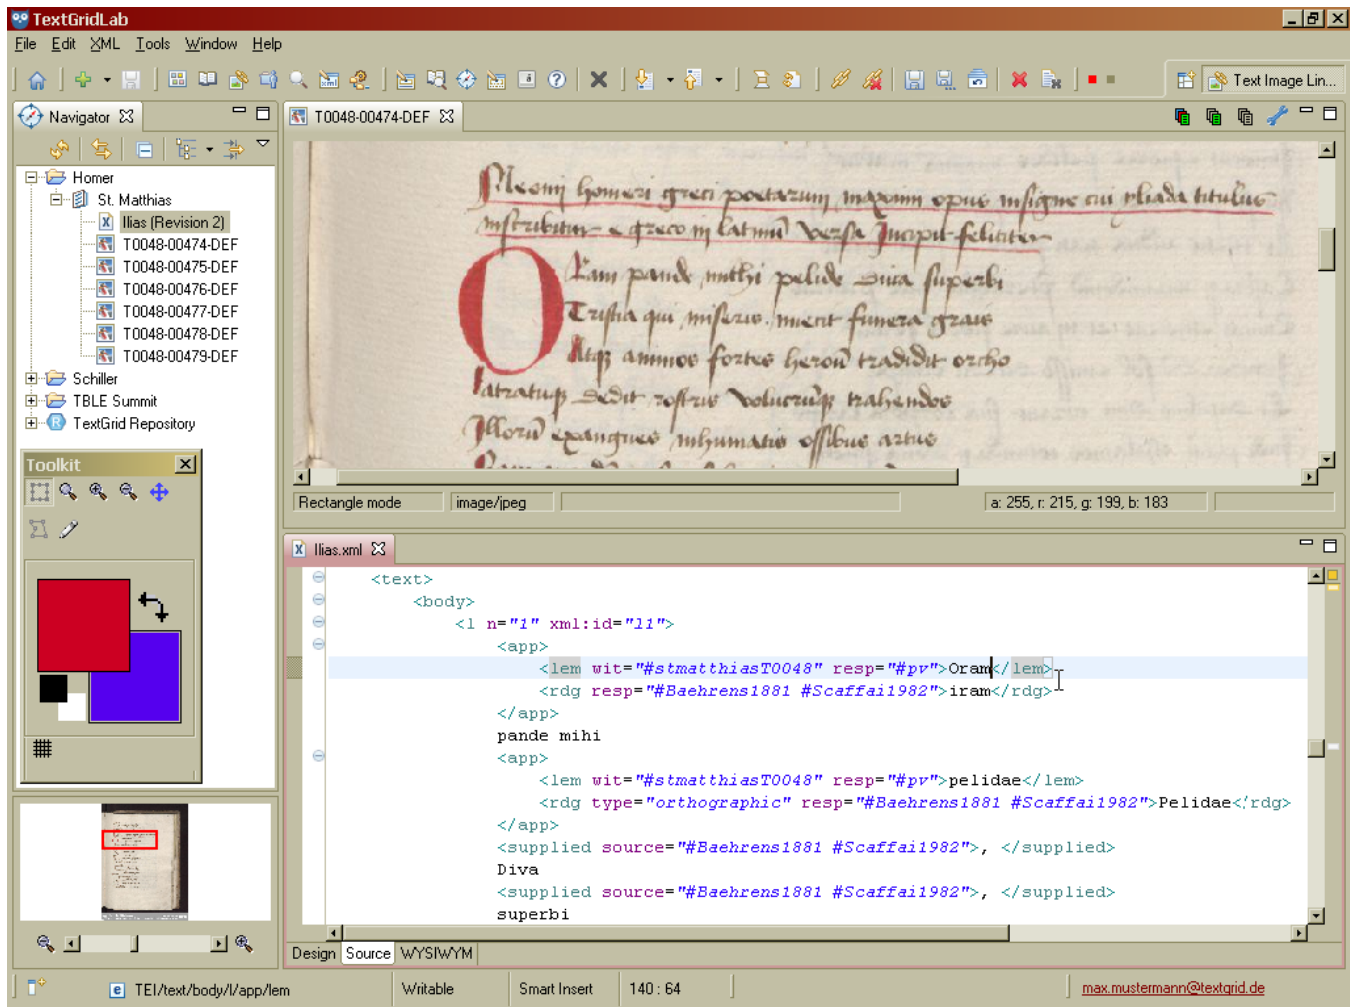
TextGridLab

File Edit XML Tools Window Help

Text Image Lin...

Navigator

Homer
St. Matthias
Ilias (Revision 2)
T0048-00474-DEF
T0048-00475-DEF
T0048-00476-DEF
T0048-00477-DEF
T0048-00478-DEF
T0048-00479-DEF
Schiller
TBLE Summit
TextGrid Repository

Toolkit

T0048-00474-DEF

Rectangle mode | image/jpeg | a: 255, r: 215, g: 199, b: 183

Ilias.xml

<text>
<body>
<l n="1" xml:id="l1">
<app>
<lem wit="#stmatthiasT0048" resp="#pv">Oram</lem>
<rdg resp="#Baehrens1881 #Scaffai1982">iram</rdg>
</app>
pande mihi
<app>
<lem wit="#stmatthiasT0048" resp="#pv">pelidae</lem>
<rdg type="orthographic" resp="#Baehrens1881 #Scaffai1982">Pelidae</rdg>
</app>
<supplied source="#Baehrens1881 #Scaffai1982">, </supplied>
Diva
<supplied source="#Baehrens1881 #Scaffai1982">, </supplied>
superbi

Design Source WYSIWYM

TEI/text/body/l/app/lem | Writable | Smart Insert | 140 : 64 | max.mustermann@textgrid.de